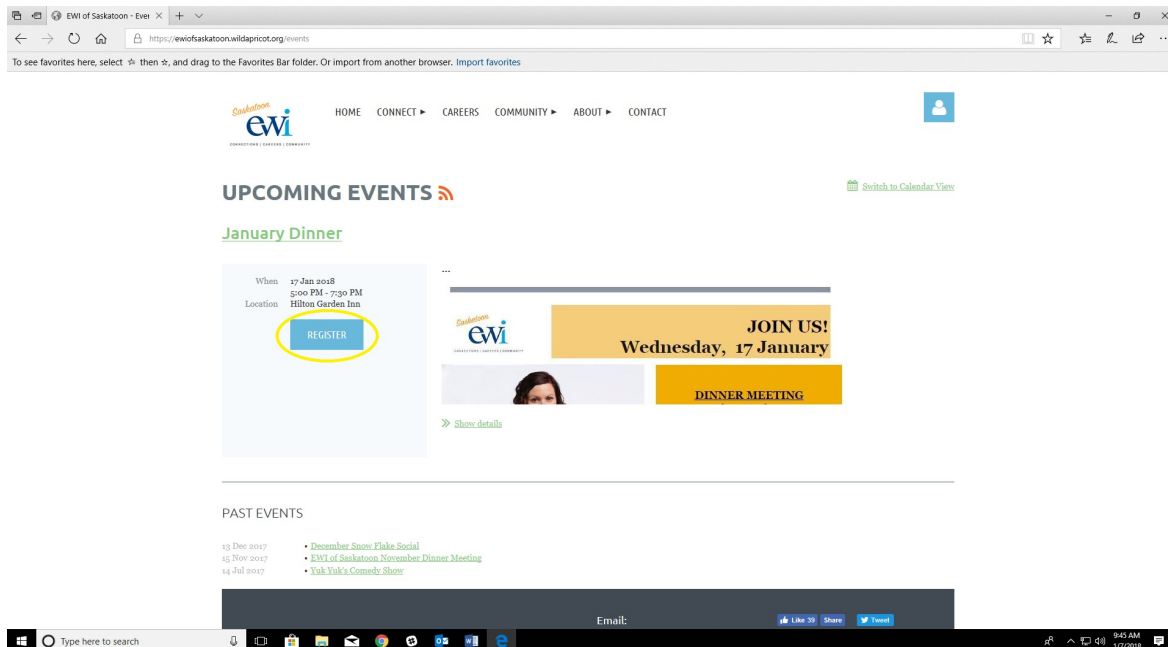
EWI of Saskatoon - Even

https://ewiofsaskatoon.wildapricot.org/events

To see favorites here, select ☆ then ☆, and drag to the Favorites Bar folder. Or import from another browser. Import favorites

Saskatoon
ewi
CONNECTIONS | CAREERS | COMMUNITY

HOME CONNECT ► CAREERS COMMUNITY ► ABOUT ► CONTACT

UPCOMING EVENTS

Switch to Calendar View

January Dinner

When 17 Jan 2018
5:00 PM - 7:30 PM
Location Hilton Garden Inn

REGISTER

...

Saskatoon
ewi
CONNECTIONS | CAREERS | COMMUNITY

JOIN US!
Wednesday, 17 January

DINNER MEETING

Show details

PAST EVENTS

13 Dec 2017 • December Snow Flake Social
15 Nov 2017 • EWI of Saskatoon November Dinner Meeting
14 Jul 2017 • Yuk Yuk's Comedy Show

Email:

Like 39 Share Tweet

Type here to search

9:45 AM
1/7/2018